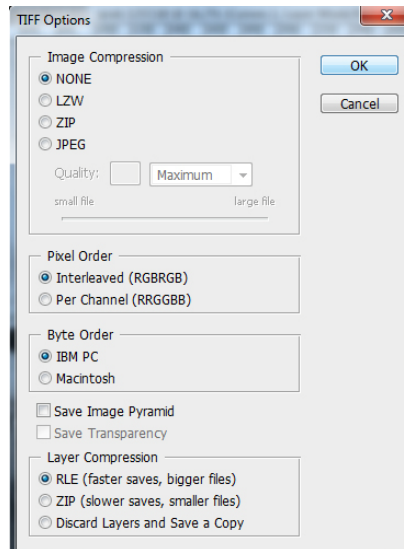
TIFF Options

Image Compression
NONE
LZW
ZIP
JPEG
Quality: Maximum
small file large file

OK
Cancel

Pixel Order
Interleaved (RGBRGB)
Per Channel (RRGGBB)

Byte Order
IBM PC
Macintosh

Save Image Pyramid
Save Transparency

Layer Compression
RLE (faster saves, bigger files)
ZIP (slower saves, smaller files)
Discard Layers and Save a Copy